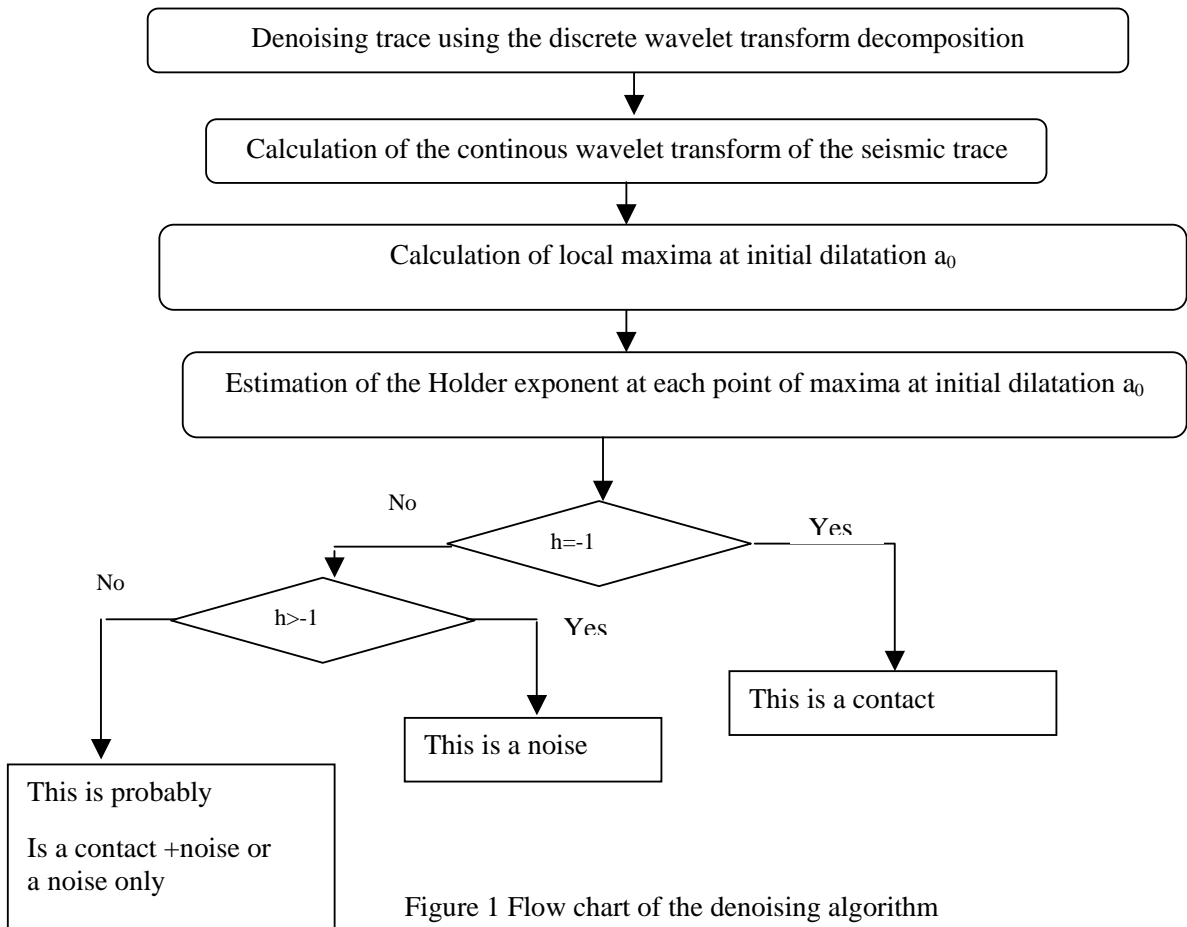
Denoising trace using the discrete wavelet transform decomposition

Calculation of the continous wavelet transform of the seismic trace

Calculation of local maxima at initial dilatation $a_0$

Estimation of the Holder exponent at each point of maxima at initial dilatation $a_0$

No

h=-1

Yes

No

h>-1

Yes

This is a contact

This is a noise

This is probably

Is a contact +noise or a noise only

Figure 1 Flow chart of the denoising algorithm